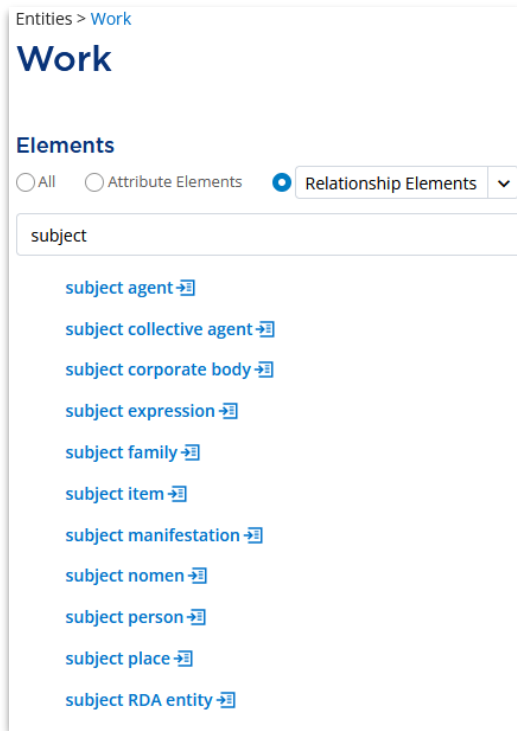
Entities > Work

Work

Elements

All Attribute Elements Relationship Elements

subject

subject agent

subject collective agent

subject corporate body

subject expression

subject family

subject item

subject manifestation

subject nomen

subject person

subject place

subject RDA entity